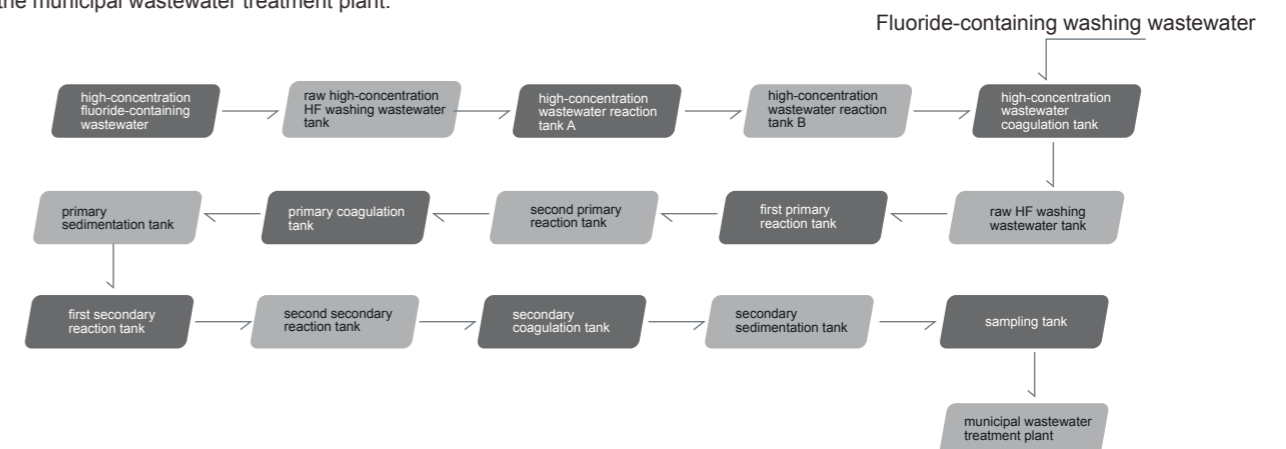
the municipal wastewater treatment plant.

Fluoride-containing washing wastewater

high-concentration fluoride-containing wastewater

raw high-concentration HF washing wastewater tank

high-concentration wastewater reaction tank A

high-concentration wastewater reaction tank B

high-concentration wastewater coagulation tank

raw HF washing wastewater tank

first primary reaction tank

second primary reaction tank

primary coagulation tank

primary sedimentation tank

first secondary reaction tank

second secondary reaction tank

secondary coagulation tank

secondary sedimentation tank

sampling tank

municipal wastewater treatment plant